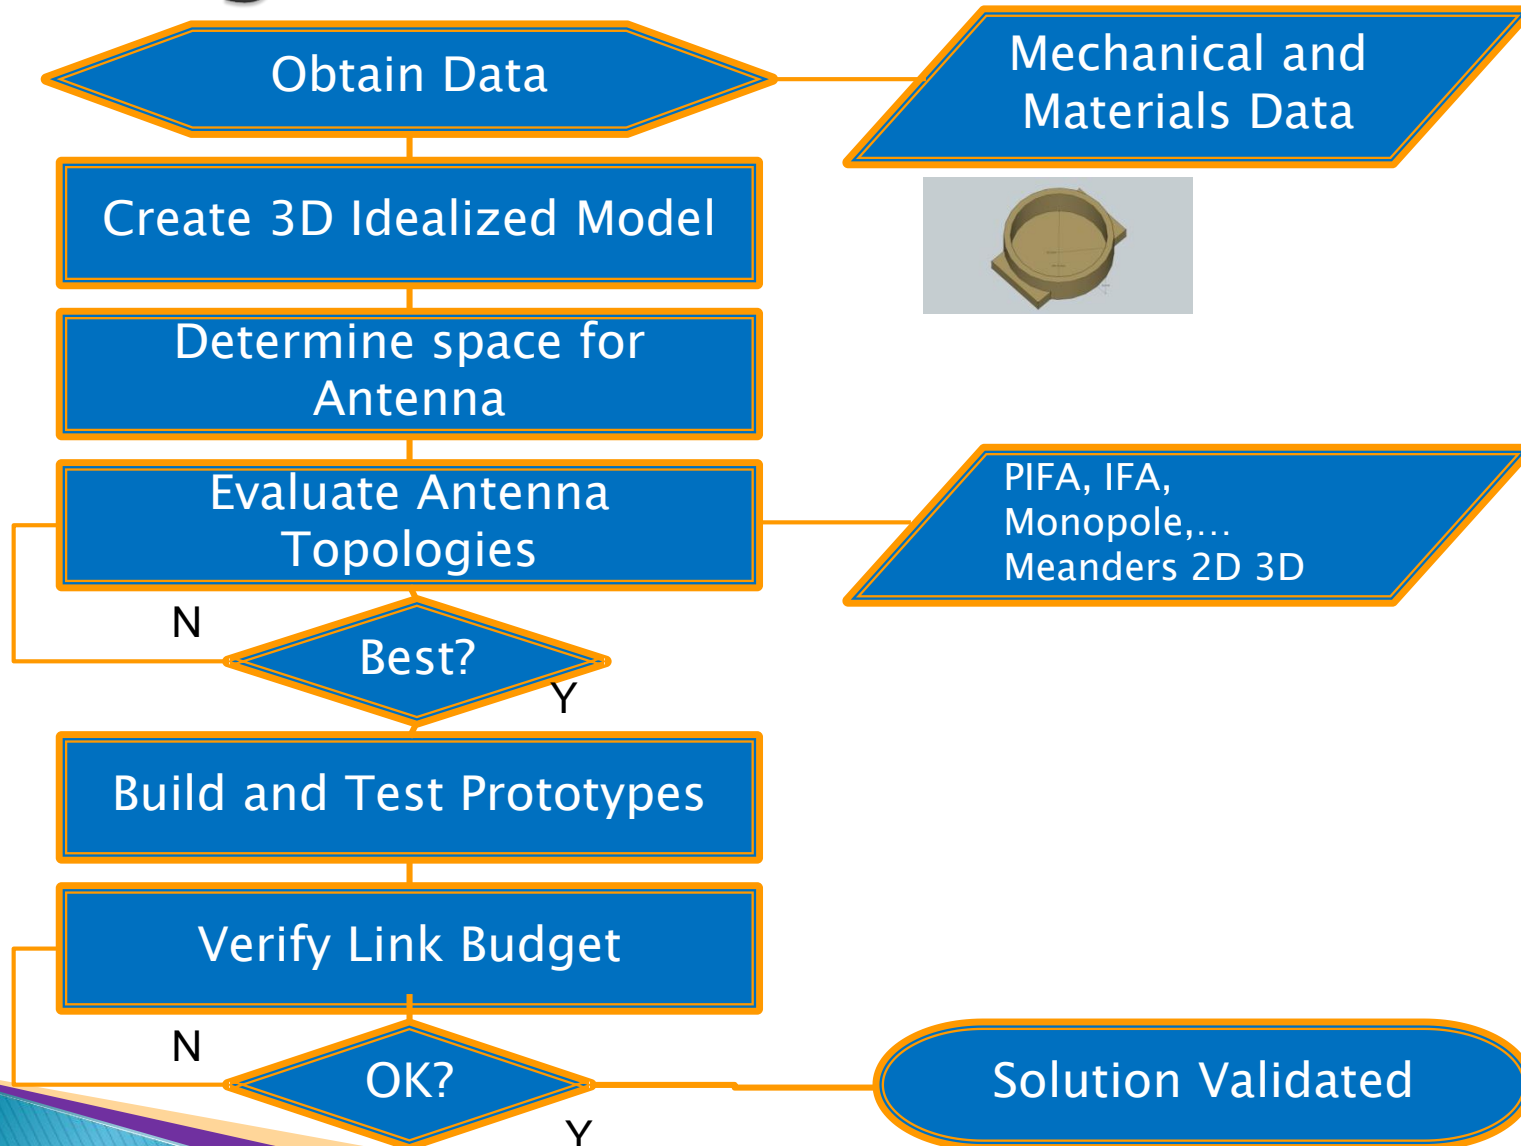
Obtain Data

Mechanical and Materials Data

Create 3D Idealized Model

Determine space for Antenna

Evaluate Antenna Topologies

PIFA, IFA, Monopole,… Meanders 2D 3D

N

Best?

Y

Build and Test Prototypes

Verify Link Budget

N

OK?

Y

Solution Validated